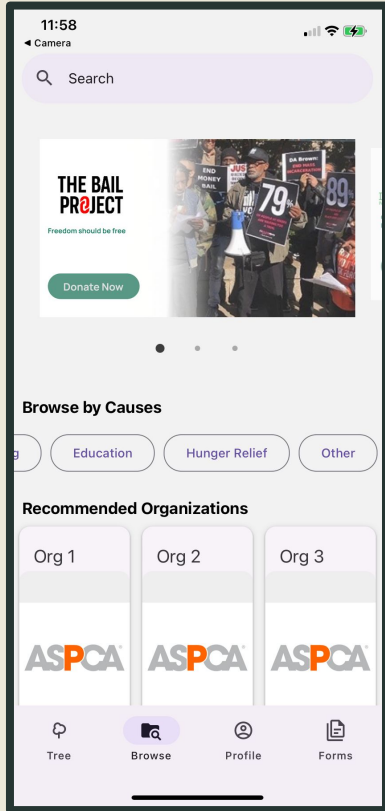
11:58
◂ Camera

Search

THE BAIL PROJECT
Freedom should be free
Donate Now

END MONEY BAIL
JUSTICE
79%
DA Brown: END MASS INCARCERATION
89

Browse by Causes

g
Education
Hunger Relief
Other

Recommended Organizations

Org 1
ASPCA
Org 2
ASPCA
Org 3
ASPCA

Tree
Browse
Profile
Forms